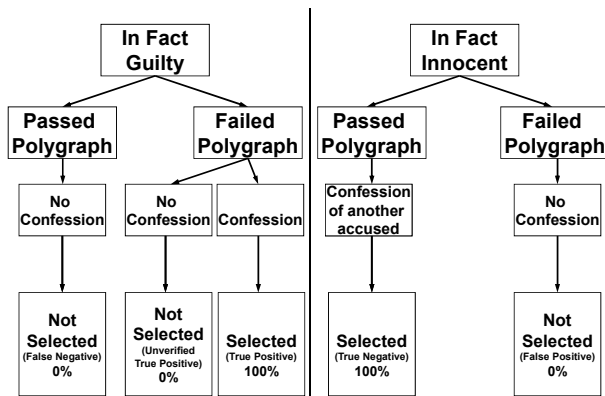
In Fact Guilty

Passed Polygraph

Failed Polygraph

No Confession

No Confession

Confession

Not Selected (False Negative) 0%

Not Selected (Unverified True Positive) 0%

Selected (True Positive) 100%

In Fact Innocent

Passed Polygraph

Failed Polygraph

Confession of another accused

No Confession

Selected (True Negative) 100%

Not Selected (False Positive) 0%